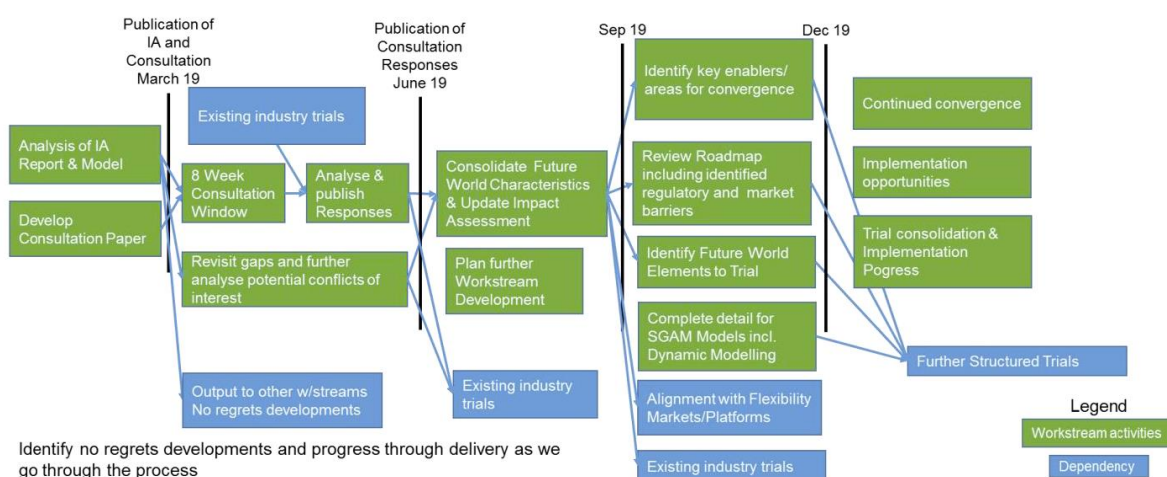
Publication of IA and Consultation March 19

Publication of Consultation Responses June 19

Sep 19

Dec 19

Existing industry trials

Analysis of IA Report & Model

Develop Consultation Paper

8 Week Consultation Window

Analyse & publish Responses

Revisit gaps and further analyse potential conflicts of interest

Output to other w/streams No regrets developments

Consolidate Future World Characteristics & Update Impact Assessment

Plan further Workstream Development

Existing industry trials

Identify key enablers/ areas for convergence

Review Roadmap including identified regulatory and market barriers

Identify Future World Elements to Trial

Complete detail for SGAM Models incl. Dynamic Modelling

Alignment with Flexibility Markets/Platforms

Existing industry trials

Continued convergence

Implementation opportunities

Trial consolidation & Implementation Pogress

Further Structured Trials

Legend

Workstream activities

Dependency

Identify no regrets developments and progress through delivery as we go through the process